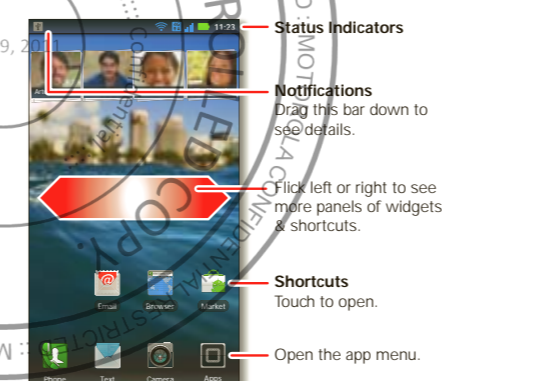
9, 2011

11:23

Status Indicators

Notifications
Drag this bar down to see details.

Flick left or right to see more panels of widgets & shortcuts.

Email Browser Market

Shortcuts
Touch to open.

Phone Text Camera Apps

Open the app menu.

CONTROLLED COPY
MOTOROLA CONFIDENTIAL RESTRICTED